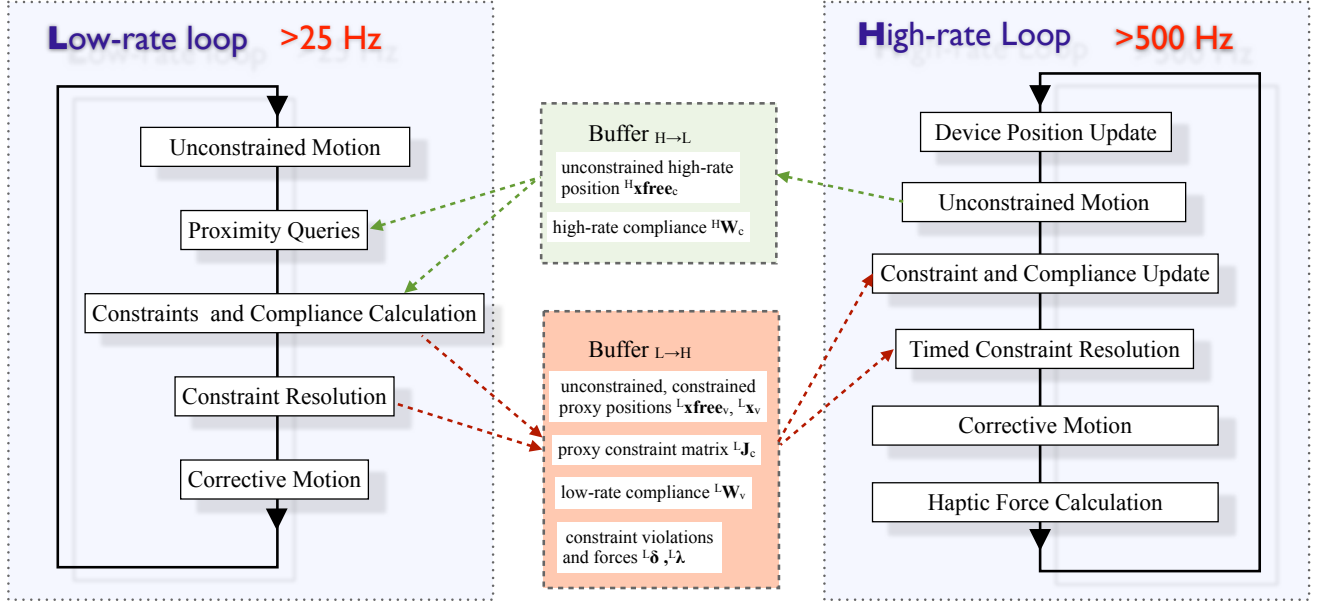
Low-rate loop >25 Hz

Unconstrained Motion

Proximity Queries

Constraints and Compliance Calculation

Constraint Resolution

Corrective Motion

Buffer $_{H\rightarrow L}$

unconstrained high-rate position $^{H}\mathbf{xfree}_{c}$

high-rate compliance $^{H}\mathbf{W}_{c}$

Buffer $_{L\rightarrow H}$

unconstrained, constrained proxy positions $^{L}\mathbf{xfree}_{v}$, $^{L}\mathbf{x}_{v}$

proxy constraint matrix $^{L}\mathbf{J}_{c}$

low-rate compliance $^{L}\mathbf{W}_{v}$

constraint violations and forces $^{L}\boldsymbol{\delta}$ ,$^{L}\boldsymbol{\lambda}$

High-rate Loop >500 Hz

Device Position Update

Unconstrained Motion

Constraint and Compliance Update

Timed Constraint Resolution

Corrective Motion

Haptic Force Calculation